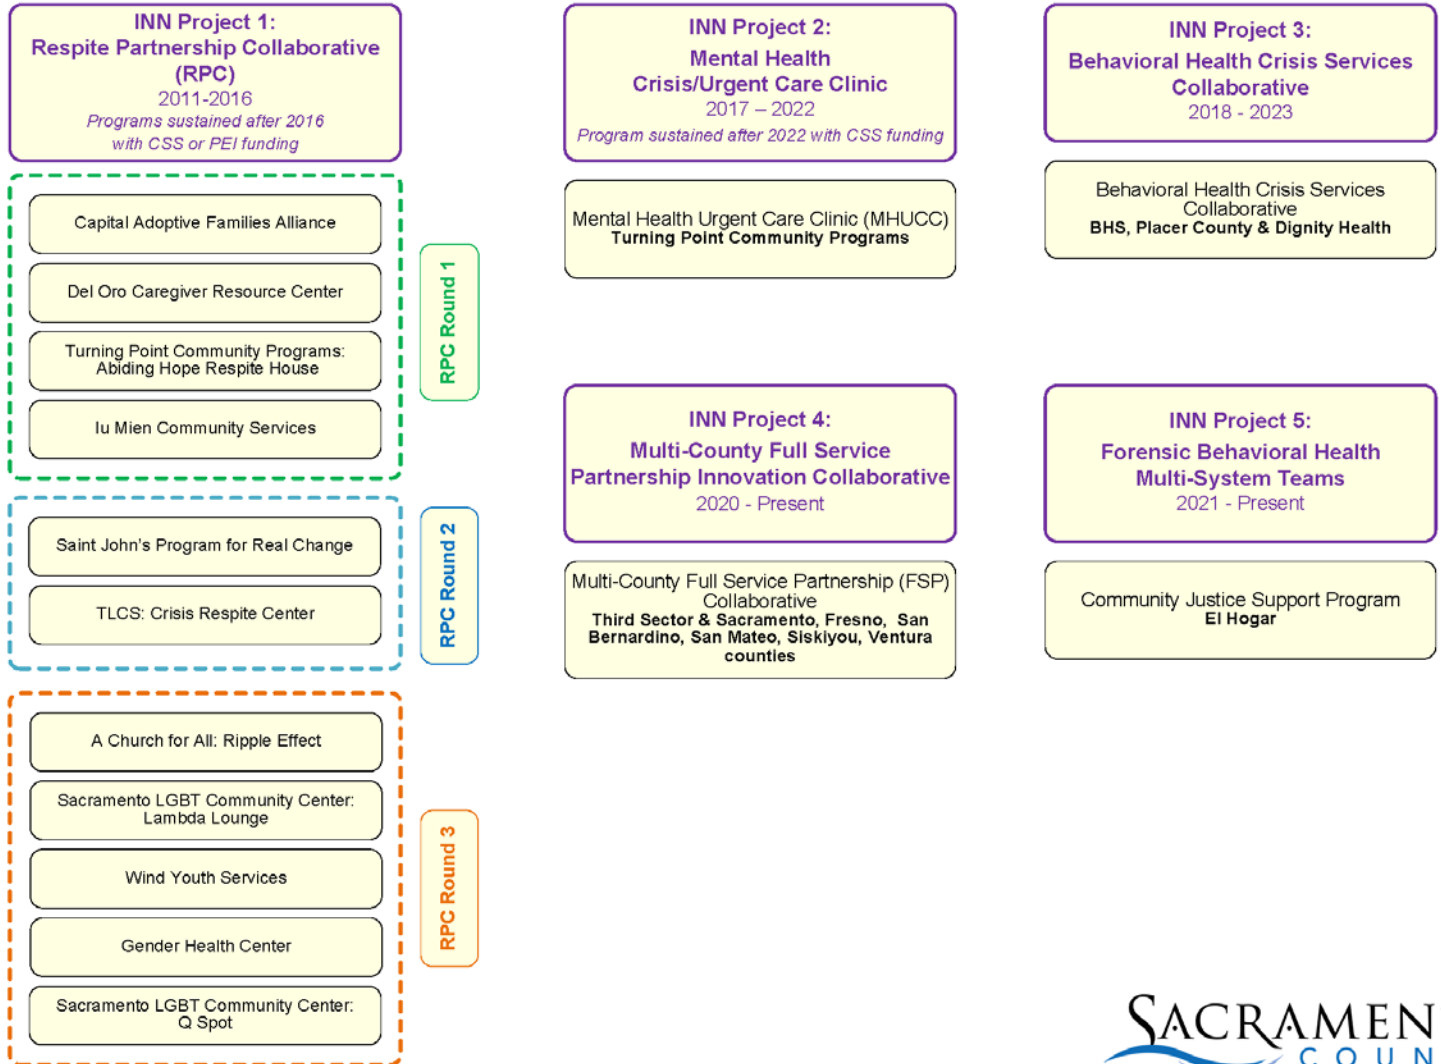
INN Project 1:
Respite Partnership Collaborative (RPC)
2011-2016
Programs sustained after 2016 with CSS or PEI funding

Capital Adoptive Families Alliance

Del Oro Caregiver Resource Center

Turning Point Community Programs: Abiding Hope Respite House

Iu Mien Community Services

RPC Round 1

Saint John's Program for Real Change

TLCS: Crisis Respite Center

RPC Round 2

A Church for All: Ripple Effect

Sacramento LGBT Community Center: Lambda Lounge

Wind Youth Services

Gender Health Center

Sacramento LGBT Community Center: Q Spot

RPC Round 3

INN Project 2:
Mental Health Crisis/Urgent Care Clinic
2017 – 2022
Program sustained after 2022 with CSS funding

Mental Health Urgent Care Clinic (MHUCC)
Turning Point Community Programs

INN Project 3:
Behavioral Health Crisis Services Collaborative
2018 - 2023

Behavioral Health Crisis Services Collaborative
BHS, Placer County & Dignity Health

INN Project 4:
Multi-County Full Service Partnership Innovation Collaborative
2020 - Present

Multi-County Full Service Partnership (FSP) Collaborative
Third Sector & Sacramento, Fresno, San Bernardino, San Mateo, Siskiyou, Ventura counties

INN Project 5:
Forensic Behavioral Health Multi-System Teams
2021 - Present

Community Justice Support Program
El Hogar

SACRAMEN
COUN